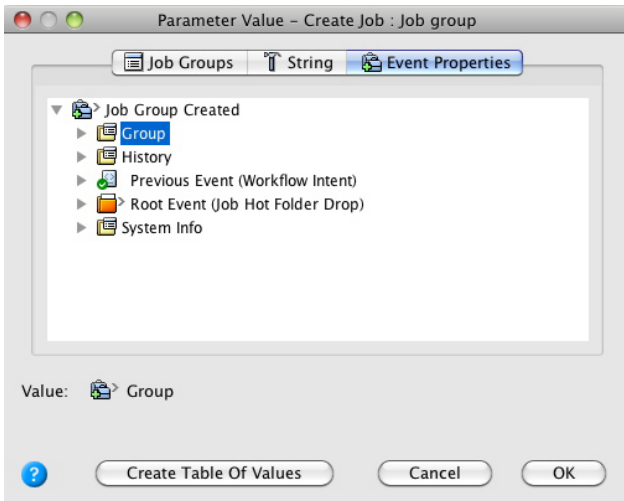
Parameter Value – Create Job : Job group

Job Groups
String
Event Properties

Job Group Created
Group
History
Previous Event (Workflow Intent)
Root Event (Job Hot Folder Drop)
System Info

Value: Group

?
Create Table Of Values
Cancel
OK